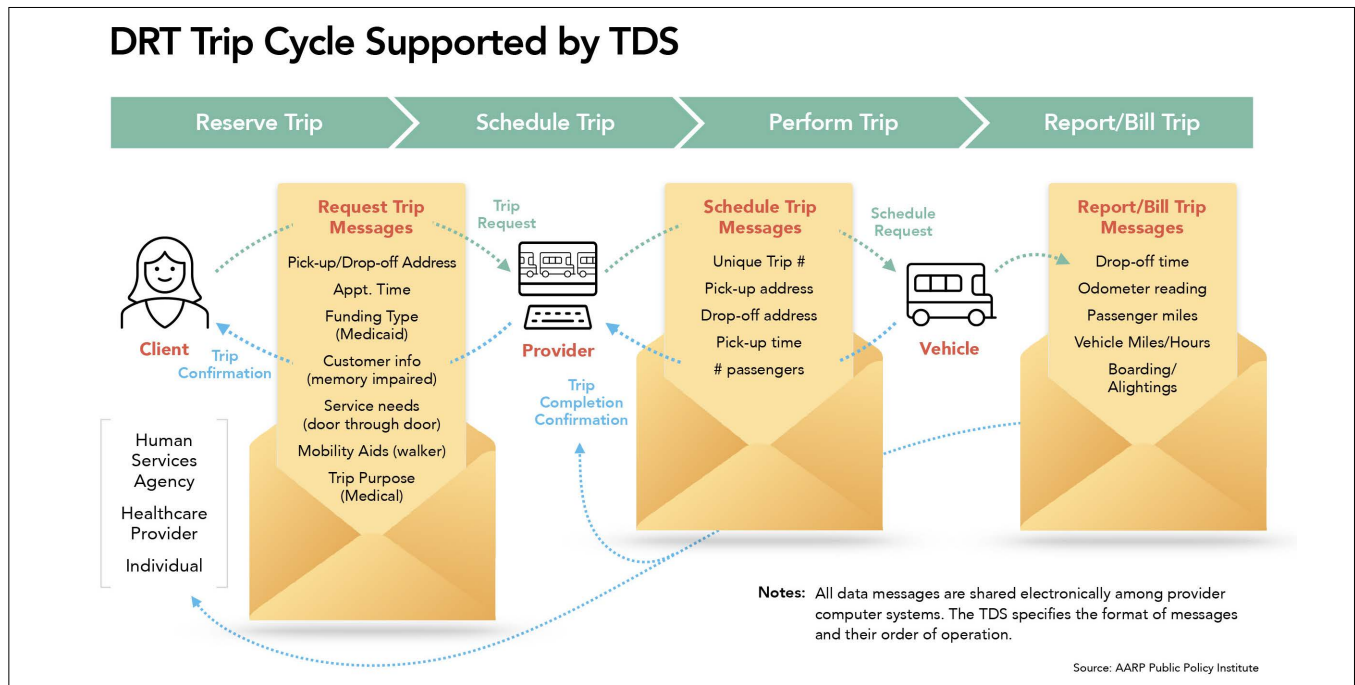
DRT Trip Cycle Supported by TDS

Reserve Trip

Schedule Trip

Perform Trip

Report/Bill Trip

Client

Trip Confirmation

Request Trip Messages

Pick-up/Drop-off Address

Appt. Time

Funding Type (Medicaid)

Customer info (memory impaired)

Service needs (door through door)

Mobility Aids (walker)

Trip Purpose (Medical)

Trip Request

Provider

Trip Completion Confirmation

Schedule Trip Messages

Unique Trip #

Pick-up address

Drop-off address

Pick-up time

# passengers

Schedule Request

Vehicle

Report/Bill Trip Messages

Drop-off time

Odometer reading

Passenger miles

Vehicle Miles/Hours

Boarding/ Alightings

Human Services Agency

Healthcare Provider

Individual

Notes: All data messages are shared electronically among provider computer systems. The TDS specifies the format of messages and their order of operation.

Source: AARP Public Policy Institute